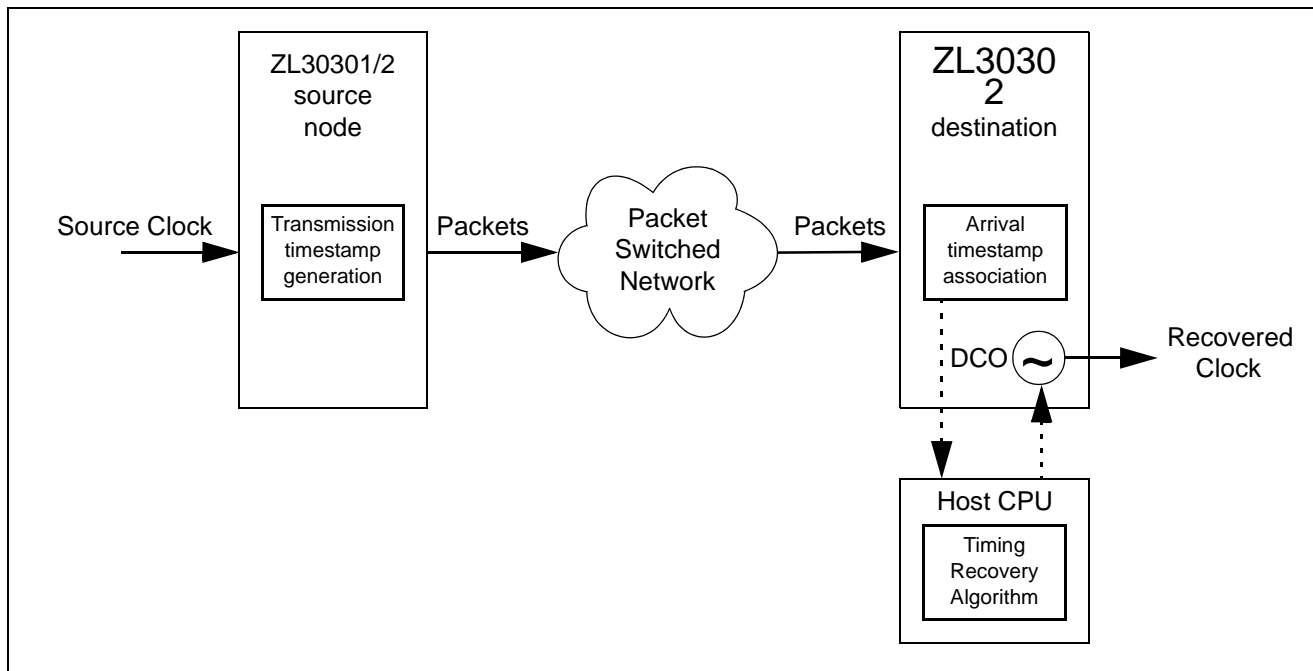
ZL30301/2 source node

Transmission timestamp generation

Source Clock

Packets

Packet Switched Network

Packets

ZL3030 2 destination

Arrival timestamp association

DCO

Recovered Clock

Host CPU

Timing Recovery Algorithm